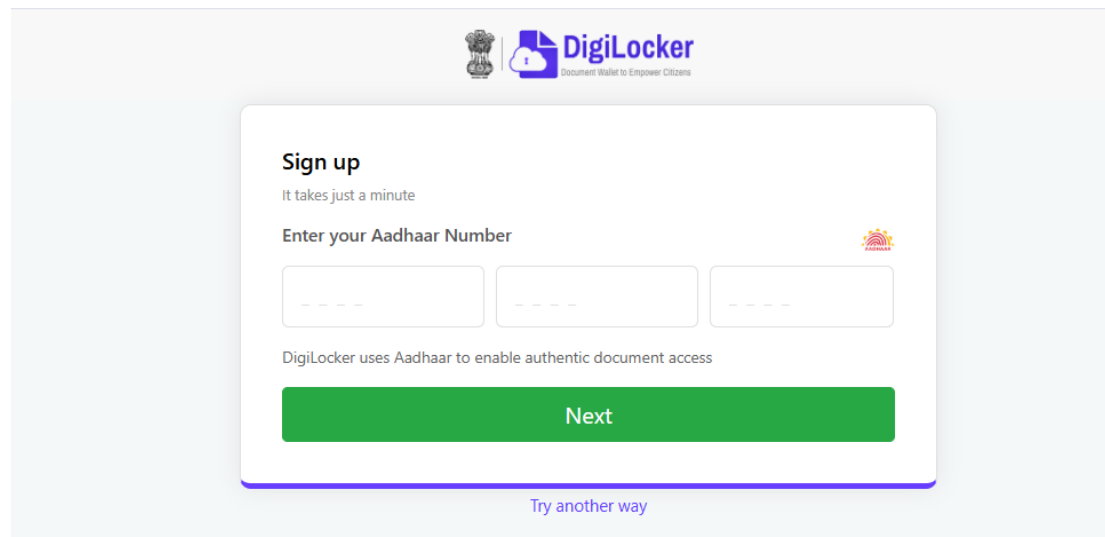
DigiLocker
Document Wallet to Empower Citizens

Sign up
It takes just a minute

Enter your Aadhaar Number

AADHAAR

_ _ _ _
_ _ _ _
_ _ _ _

DigiLocker uses Aadhaar to enable authentic document access

Next

Try another way